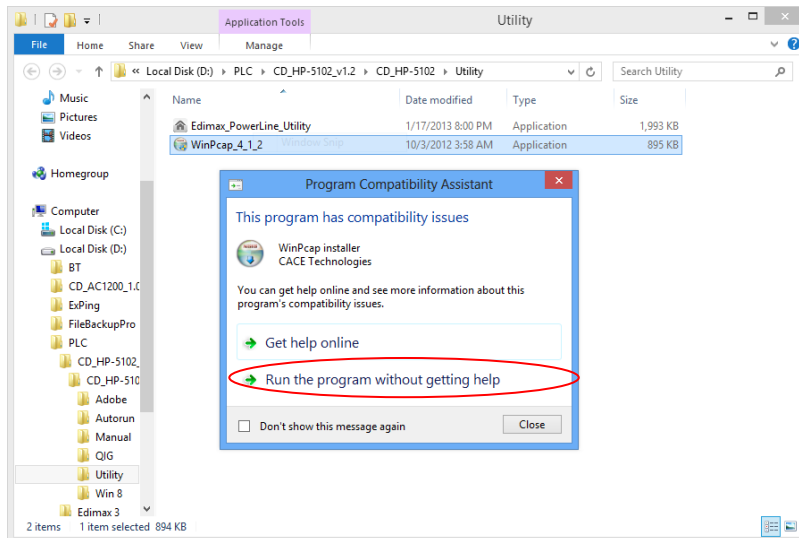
Application Tools

Utility

File Home Share View Manage

« Local Disk (D:) › PLC › CD_HP-5102_v1.2 › CD_HP-5102 › Utility

Search Utility

Music
Pictures
Videos

Homegroup

Computer
Local Disk (C:)
Local Disk (D:)
BT
CD_AC1200_1.0
ExPing
FileBackupPro
PLC
CD_HP-5102_
CD_HP-510
Adobe
Autorun
Manual
QIG
Utility
Win 8
Edimax 3

| Name | Date modified | Type | Size |
|---|---|---|---|
| Edimax_PowerLine_Utility | 1/17/2013 8:00 PM | Application | 1,993 KB |
| WinPcap_4_1_2 | 10/3/2012 3:58 AM | Application | 895 KB |

Window Snip

Program Compatibility Assistant

This program has compatibility issues

WinPcap installer
CACE Technologies

You can get help online and see more information about this program's compatibility issues.

Get help online

Run the program without getting help

Don't show this message again

Close

2 items 1 item selected 894 KB